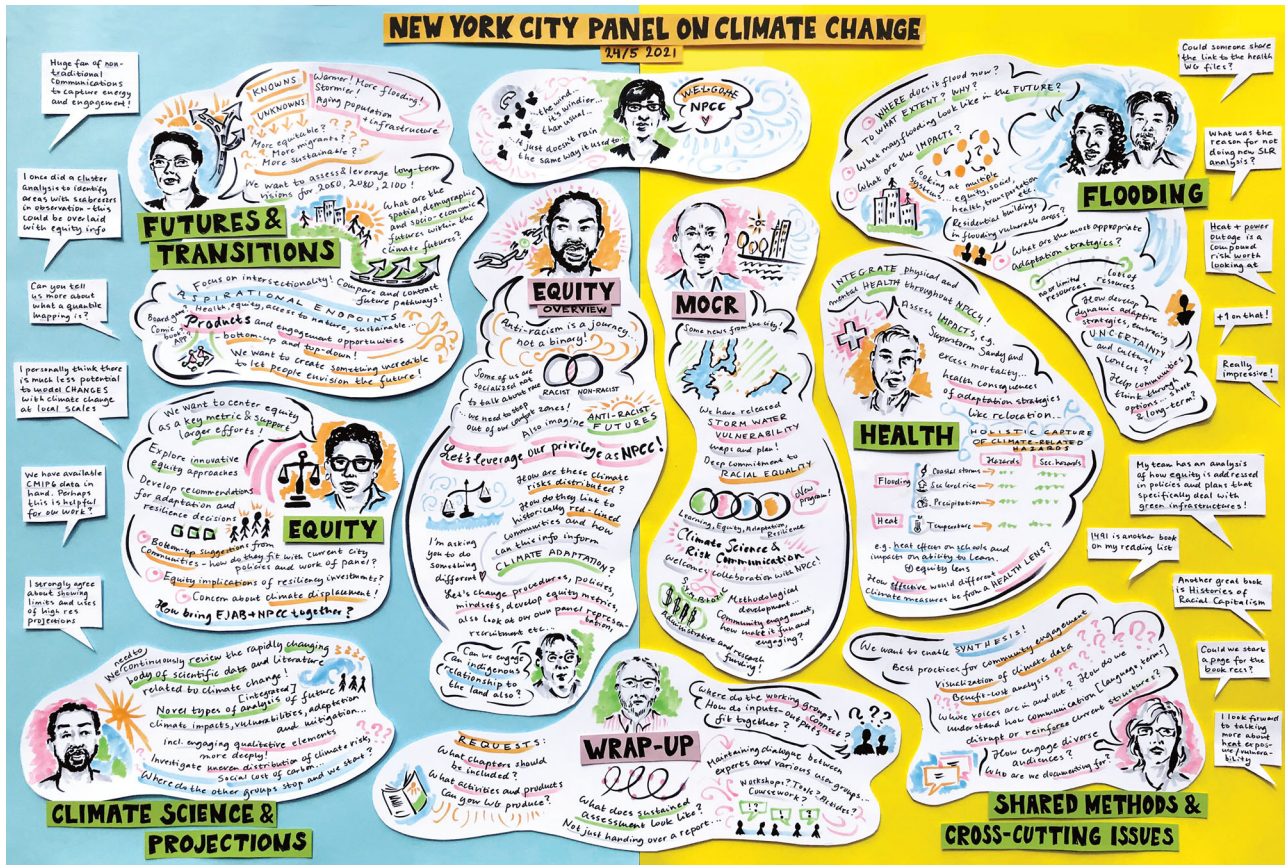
NEW YORK CITY PANEL ON CLIMATE CHANGE
24/5 2021

Huge fan of non-traditional communications to capture energy and engagement!

I once did a cluster analysis to identify areas with seabreezes in observation - this could be overlaid with equity info

Can you tell us more about what a quantile mapping is?

I personally think there is much less potential to model CHANGES with climate change at local scales

We have available CMIP6 data in hand. Perhaps this is helpful for our work?

I strongly agree about showing limits and uses of high res projections

KNOWNS
UNKNOWNS
Warmer! More flooding! Stormier! Aging population + infrastructure
More equitable? More migrants? More sustainable?
We want to assess & leverage long-term visions for 2050, 2080, 2100!
What are the spatial, demographic and socio-economic futures within the climate futures?

FUTURES & TRANSITIONS

Focus on intersectionality! Compare and contrast future pathways!
ASPIRATIONAL ENDPOINTS
Health, equity, access to nature, sustainable...
Board game, Comic book, App
Products and engagement opportunities - bottom-up and top-down!
We want to create something incredible to let people envision the future!

We want to center equity as a key metric & support larger efforts!
Explore innovative equity approaches
Develop recommendations for adaptation and resilience decisions
EQUITY
Bottom-up suggestions from communities - how do they fit with current city policies and work of panel?
Equity implications of resiliency investments?
Concern about climate displacement!
How bring EJAB + NPCC together?

We need to continuously review the rapidly changing body of scientific data and literature related to climate change!
Novel types of analysis of future (integrated) climate impacts, vulnerabilities, adaptation and mitigation...
Incl. engaging qualitative elements more deeply!
Investigate uneven distribution of climate risks
Social cost of carbon...
Where do the other groups stop and we start?

CLIMATE SCIENCE & PROJECTIONS

...the wind... it's windier... than usual...
...it just doesn't rain the same way it used to...
WELCOME NPCC

EQUITY OVERVIEW
Anti-racism is a journey, not a binary!
Some of us are socialized not to talk about race
RACIST NON-RACIST
We need to step out of our comfort zones!
Also imagine ANTI-RACIST FUTURES
Let's leverage our privilege as NPCC!
How are these climate risks distributed?
How do they link to historically red-lined communities and how can this info inform CLIMATE ADAPTATION?
I'm asking you to do something different!
Let's change procedures, policies, mindsets, develop equity metrics, also look at our own panel representation, recruitment etc...
Can we engage an indigenous relationship to the land also?

MOCR
Some news from the city!
We have released STORM WATER VULNERABILITY maps and plan!
Deep commitment to RACIAL EQUALITY
Learning, Equity, Adaptation, Resilience
New program!
Climate Science & Risk Communication
Welcomes collaboration with NPCC!
Symbiotic
Methodological development...
Community engagement... how make it fun and engaging?
Administrative and research funding!

WRAP-UP
REQUESTS:
What chapters should be included?
What activities and products can your WG produce?
Where do the working groups connect?
How do inputs-outputs fit together?
Maintaining dialogue between experts and various user groups...
Workshops? Tools? Briefs? Coursework?
What does sustained assessment look like?
Not just handing over a report...

Where does it flood now?
To what extent? Why?
What may flooding look like in the future?
What are the impacts?
Looking at multiple systems... equity, social, health, transportation etc.
Residential buildings in flooding vulnerable areas?
What are the most appropriate adaptation strategies?
FLOODING
Few limited resources
Cost of resources
How develop dynamic adaptive strategies, embracing UNCERTAINTY and cultural context?
Help communities think through options - short & long-term?

Could someone share the link to the health WG files?
What was the reason for not doing new SLR analysis?
Heat + power outage is a compound risk worth looking at
+1 on that!
Really impressive!

INTEGRATE physical and mental HEALTH throughout NPCC4!
Assess IMPACTS, e.g. Superstorm Sandy and excess mortality...
health consequences of adaptation strategies like relocation...
HEALTH
HOLISTIC CAPTURE OF CLIMATE-RELATED HAZARDS
| | | Hazards | Sec. hazards |
|---|---|---|---|
| Flooding | Coastal storms | | |
| | Sea level rise | | |
| | Precipitation | | |
| Heat | Temperature | | |
e.g. heat effects on schools and impacts on ability to learn
equity lens
How effective would different climate measures be from a HEALTH LENS?

My team has an analysis of how equity is addressed in policies and plans that specifically deal with green infrastructures!
1491 is another book on my reading list
Another great book is Histories of Racial Capitalism
Could we start a page for the book recs?
I look forward to talking more about heat exposure / vulnerability

We want to enable SYNTHESIS!
Best practices for community engagement
Visualization of climate data
Benefit-cost analysis?
Whose voices are in and out? How do we understand how communication [language, terms] disrupt or reinforce current structures?
How engage diverse audiences?
Who are we documenting for?

SHARED METHODS & CROSS-CUTTING ISSUES